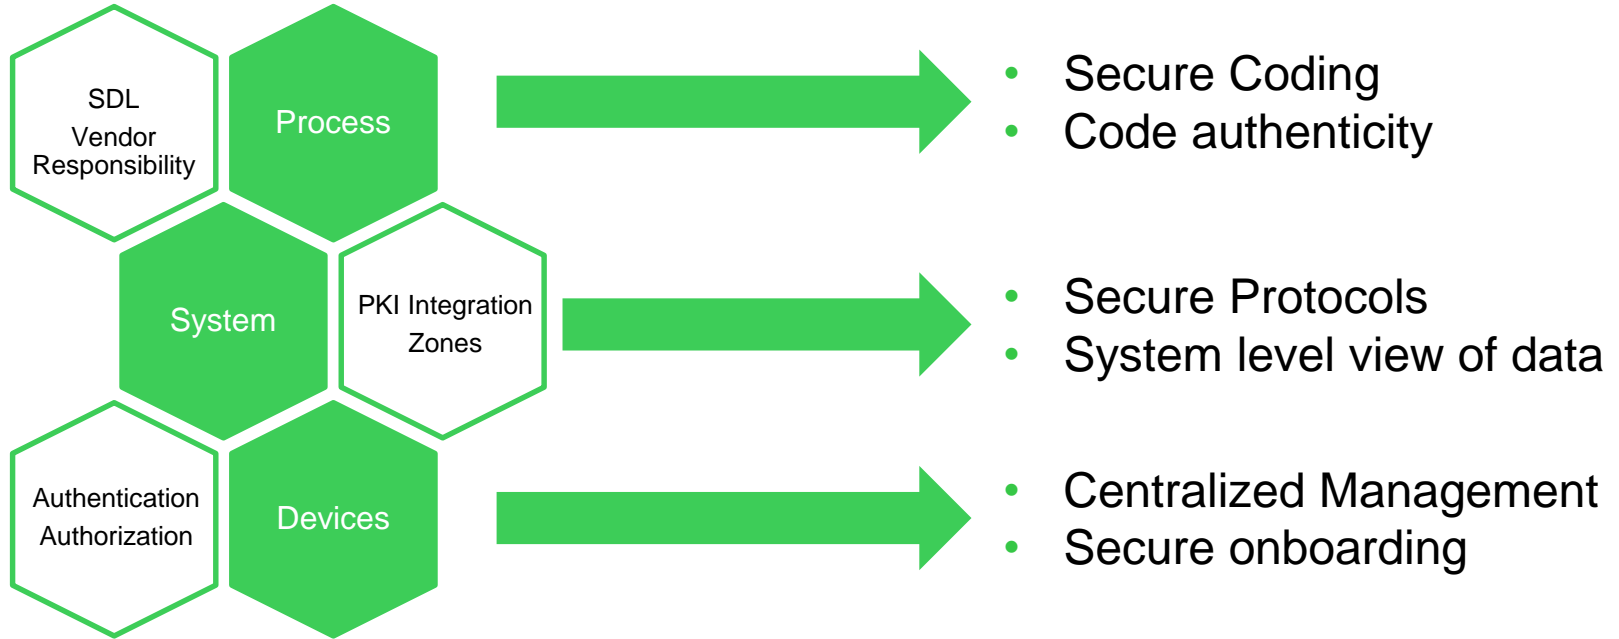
SDL
Vendor Responsibility

Process

• Secure Coding
• Code authenticity

System

PKI Integration Zones

• Secure Protocols
• System level view of data

Authentication Authorization

Devices

• Centralized Management
• Secure onboarding